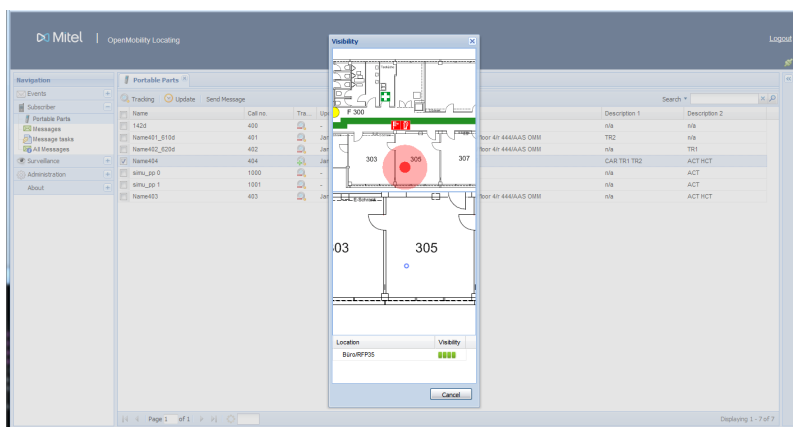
Mitel | OpenMobility Locating

Logout

Navigation
Events
Subscriber
Portable Parts
Messages
Message tasks
All Messages
Surveillance
Administration
About

Portable Parts

Tracking Update Send Message

Search

| | Name | Call no. | Tra... | Up... | | Description 1 | Description 2 |
|---|---|---|---|---|---|---|---|
| | 142d | 400 | | - | | n/a | n/a |
| | Name401_610d | 401 | | Jan | loor 4/r 444/AAS OMM | TR2 | n/a |
| | Name402_620d | 402 | | Jan | loor 4/r 444/AAS OMM | n/a | TR1 |
| ✓ | Name404 | 404 | | Jan | | CAR TR1 TR2 | ACT HCT |
| | simu_pp 0 | 1000 | | - | | n/a | ACT |
| | simu_pp 1 | 1001 | | - | | n/a | ACT |
| | Name403 | 403 | | Jan | loor 4/r 444/AAS OMM | n/a | ACT HCT |

Visibility

F 300
303
305
307
303
305

| Location | Visibility |
|---|---|
| Büro/RFP35 | |

Cancel

Page 1 of 1

Displaying 1 - 7 of 7